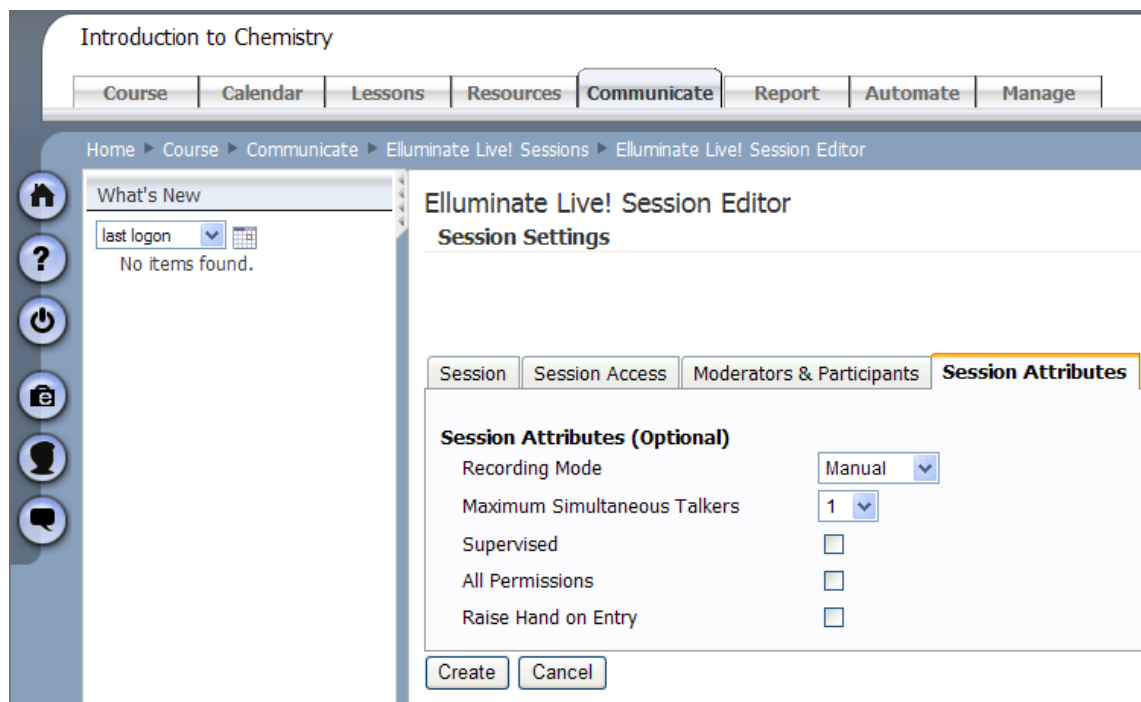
Introduction to Chemistry

Course | Calendar | Lessons | Resources | Communicate | Report | Automate | Manage

Home ▸ Course ▸ Communicate ▸ Elluminate Live! Sessions ▸ Elluminate Live! Session Editor

What's New

last logon

No items found.

Elluminate Live! Session Editor

Session Settings

Session | Session Access | Moderators & Participants | Session Attributes

Session Attributes (Optional)

Recording Mode Manual

Maximum Simultaneous Talkers 1

Supervised

All Permissions

Raise Hand on Entry

Create Cancel